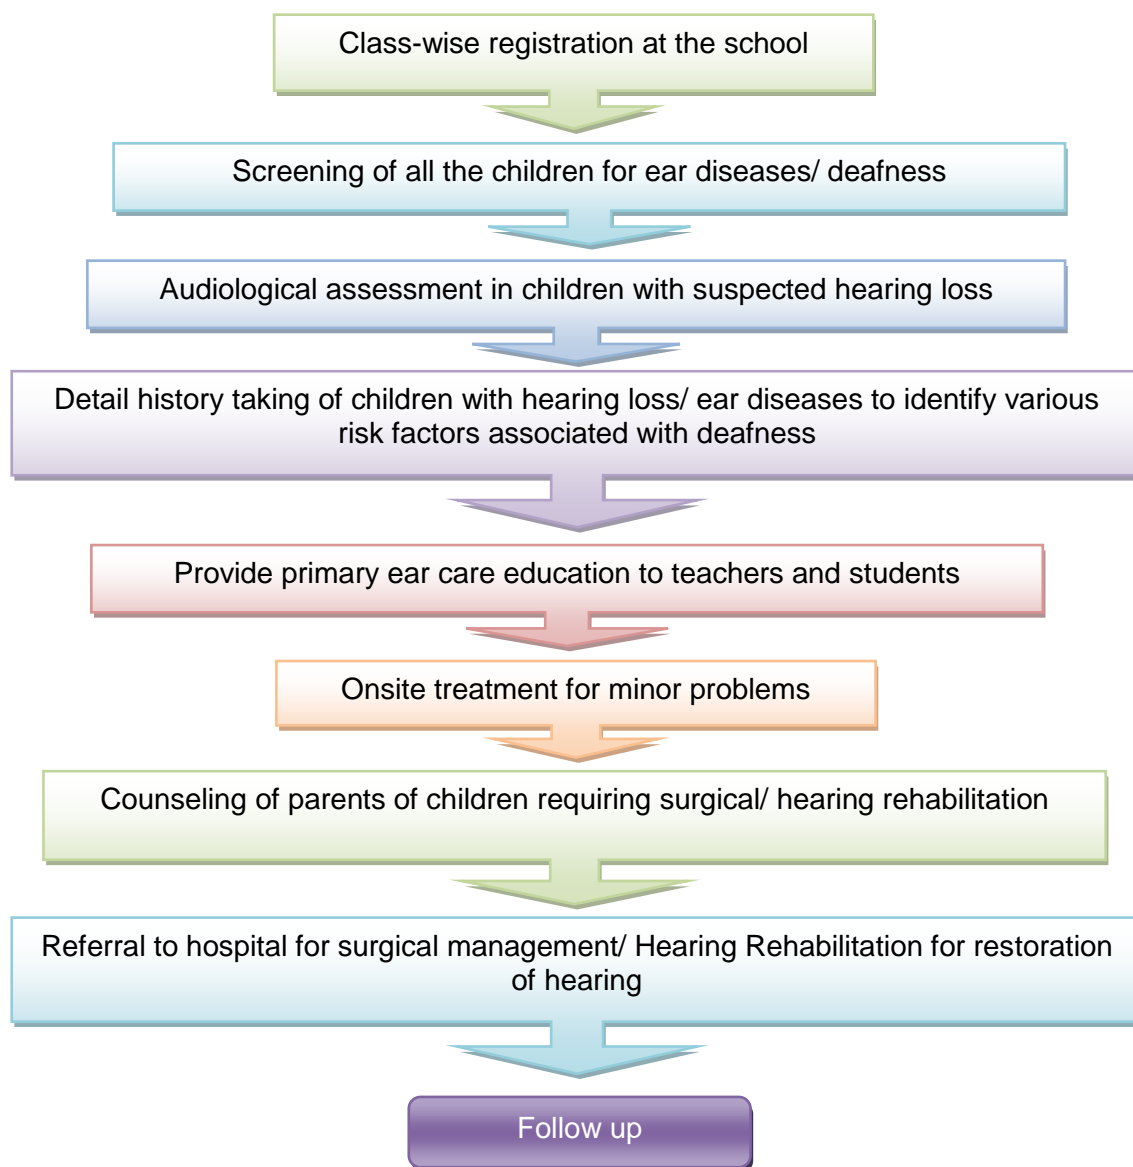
Class-wise registration at the school

Screening of all the children for ear diseases/ deafness

Audiological assessment in children with suspected hearing loss

Detail history taking of children with hearing loss/ ear diseases to identify various risk factors associated with deafness

Provide primary ear care education to teachers and students

Onsite treatment for minor problems

Counseling of parents of children requiring surgical/ hearing rehabilitation

Referral to hospital for surgical management/ Hearing Rehabilitation for restoration of hearing

Follow up